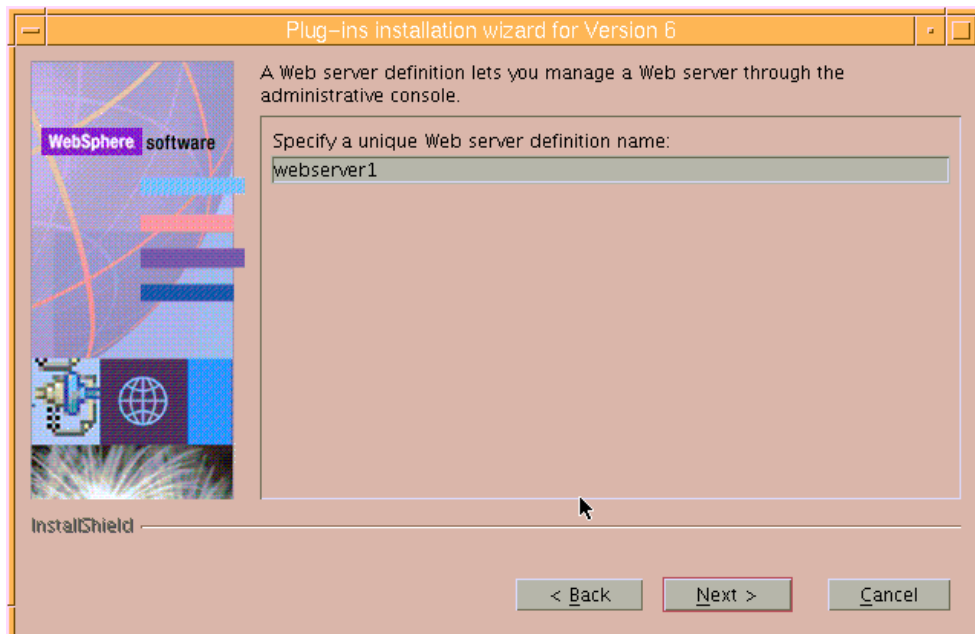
Plug-ins installation wizard for Version 6

WebSphere software

A Web server definition lets you manage a Web server through the administrative console.

Specify a unique Web server definition name:

webserver1

InstallShield

< Back

Next >

Cancel